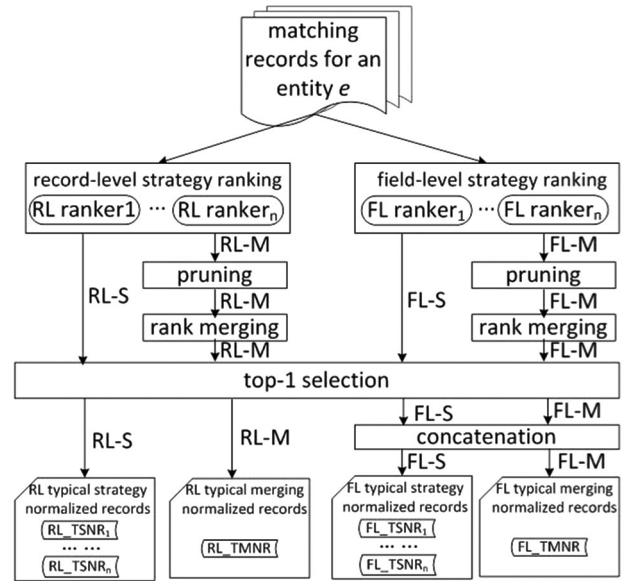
matching records for an entity $e$

record-level strategy ranking

RL ranker1 ··· RL ranker$_n$

RL-M

pruning

RL-M

rank merging

RL-M

RL-S

field-level strategy ranking

FL ranker$_1$ ··· FL ranker$_n$

FL-M

pruning

FL-M

rank merging

FL-M

FL-S

top-1 selection

RL-S

RL-M

FL-S

FL-M

concatenation

FL-S

FL-M

RL typical strategy normalized records

RL_TSNR$_1$

··· ···

RL_TSNR$_n$

RL typical merging normalized records

RL_TMNR

FL typical strategy normalized records

FL_TSNR$_1$

··· ···

FL_TSNR$_n$

FL typical merging normalized records

FL_TMNR